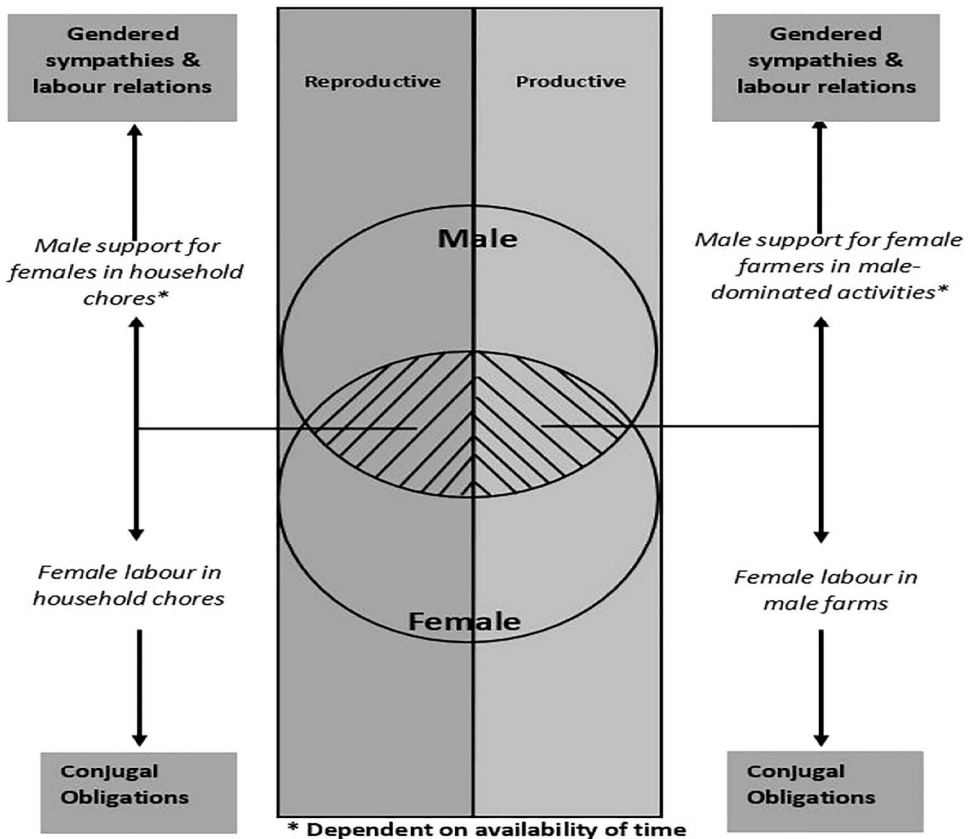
Gendered sympathies & labour relations

Reproductive

Productive

Gendered sympathies & labour relations

Male support for females in household chores*

Male

Male support for female farmers in male-dominated activities*

Female labour in household chores

Female

Female labour in male farms

Conjugal Obligations

Conjugal Obligations

* Dependent on availability of time